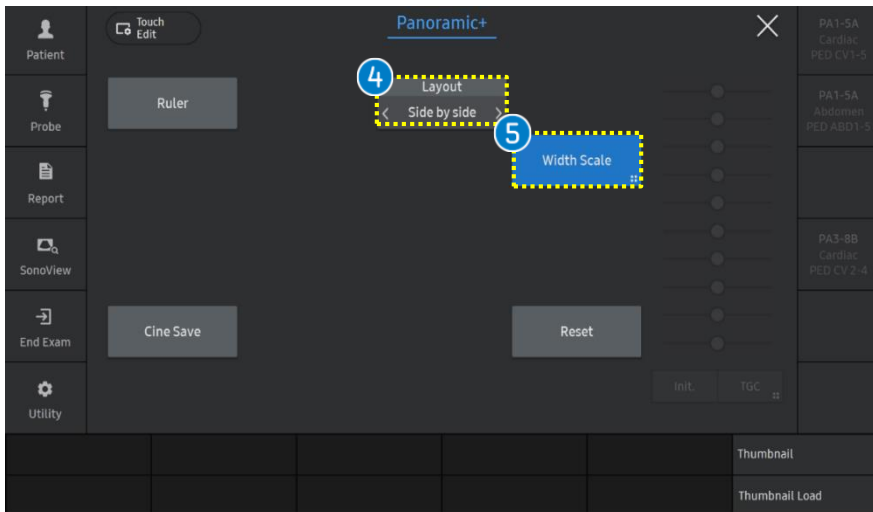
Patient
Probe
Report
SonoView
End Exam
Utility

Touch Edit

Panoramic+

4
Layout
Side by side

Ruler

5
Width Scale

Cine Save

Reset

Init.
TGC

PA1-5A
Cardiac
PED CV1-5

PA1-5A
Abdomen
PED ABD1-5

PA3-8B
Cardiac
PED CV 2-4

Thumbnail
Thumbnail Load